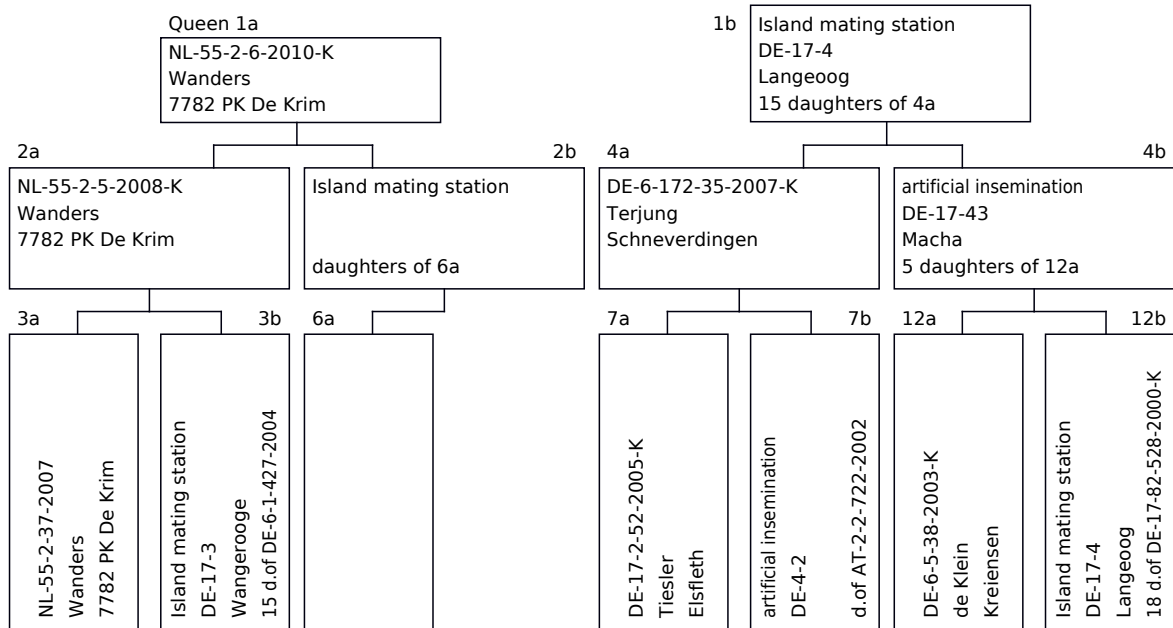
Queen 1a
NL-55-2-6-2010-K
Wanders
7782 PK De Krim

1b
Island mating station
DE-17-4
Langeoog
15 daughters of 4a

2a
NL-55-2-5-2008-K
Wanders
7782 PK De Krim

2b
Island mating station

daughters of 6a

4a
DE-6-172-35-2007-K
Terjung
Schneverdingen

4b
artificial insemination
DE-17-43
Macha
5 daughters of 12a

3a
NL-55-2-37-2007
Wanders
7782 PK De Krim

3b
Island mating station
DE-17-3
Wangerooge
15 d.of DE-6-1-427-2004

6a

7a
DE-17-2-52-2005-K
Tiesler
Elsfleth

7b
artificial insemination
DE-4-2
d.of AT-2-2-722-2002

12a
DE-6-5-38-2003-K
de Klein
Kreiensen

12b
Island mating station
DE-17-4
Langeoog
18 d.of DE-17-82-528-2000-K